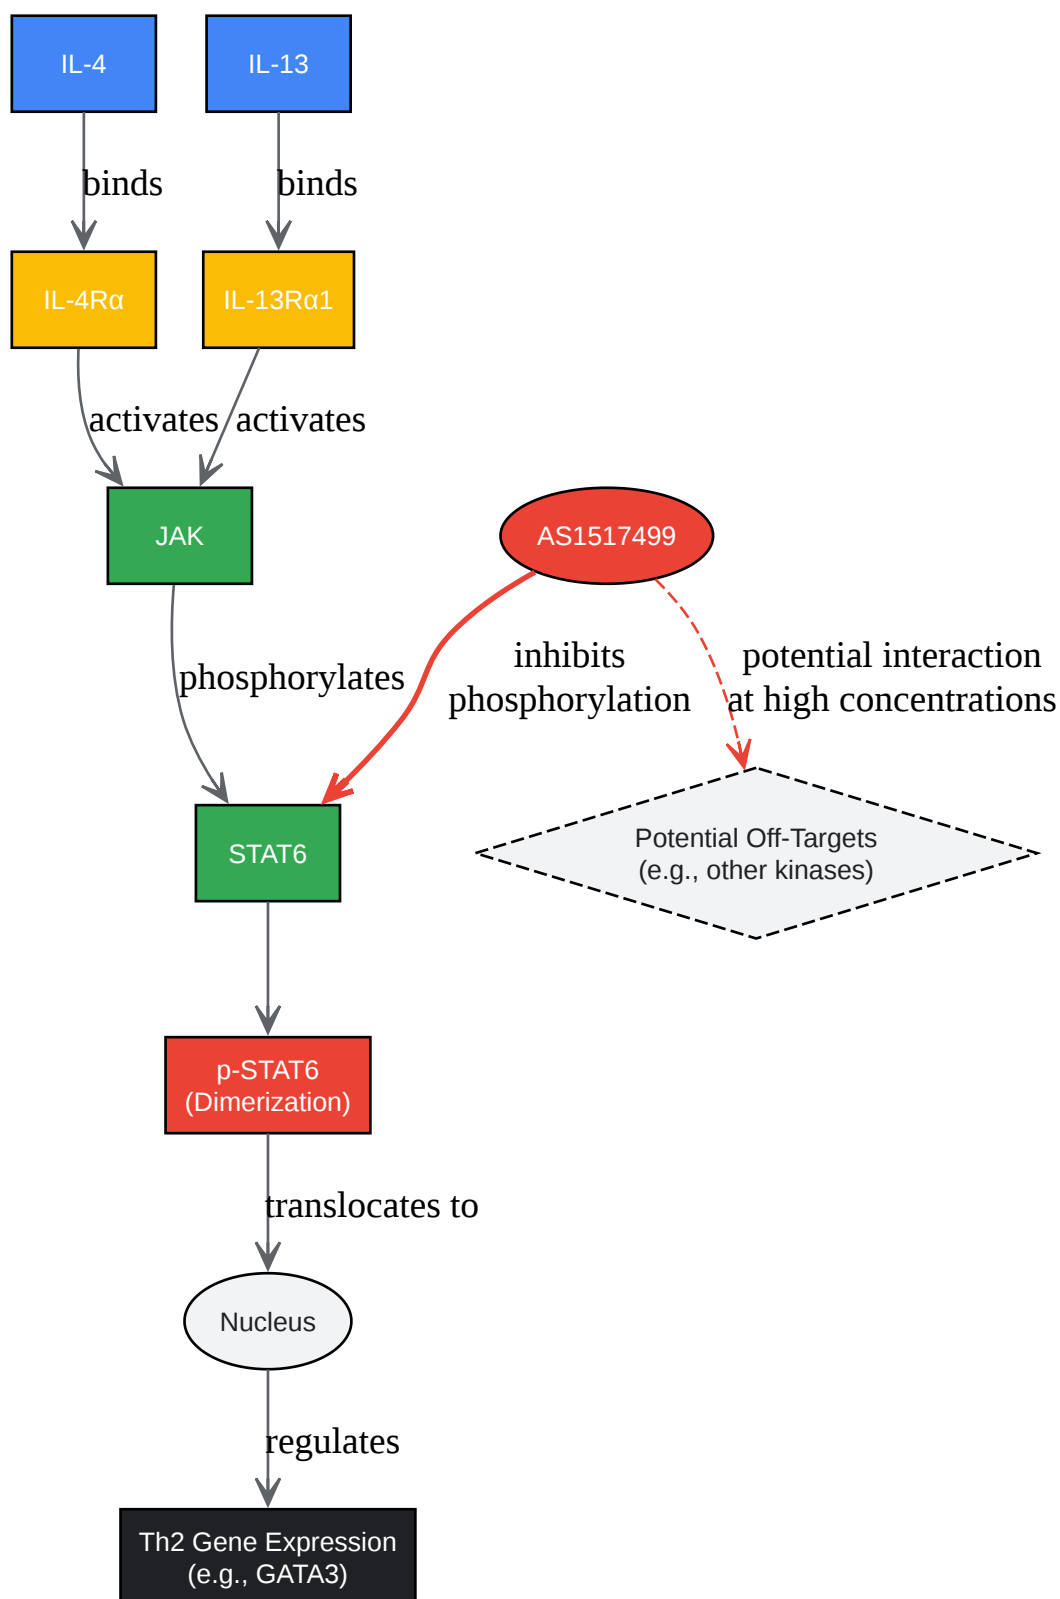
IL-4

IL-13

binds

binds

IL-4Rα

IL-13Rα1

activates

activates

JAK

AS1517499

phosphorylates

inhibits phosphorylation

potential interaction at high concentrations

STAT6

Potential Off-Targets
(e.g., other kinases)

p-STAT6
(Dimerization)

translocates to

Nucleus

regulates

Th2 Gene Expression
(e.g., GATA3)